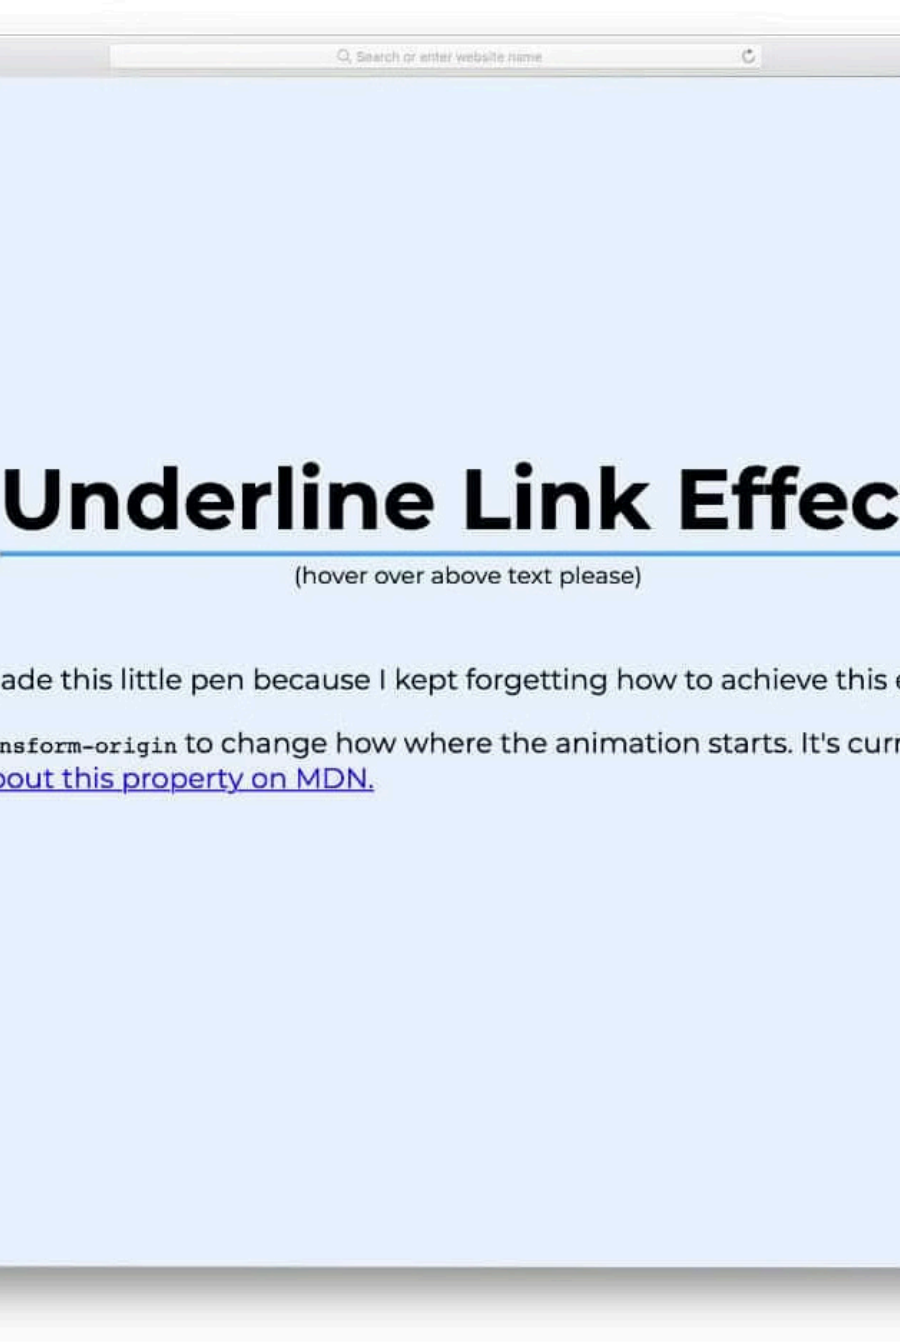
Search or enter website name

Underline Link Effec

(hover over above text please)

ade this little pen because I kept forgetting how to achieve this

nsform-origin to change how where the animation starts. It's curr bout this property on MDN.